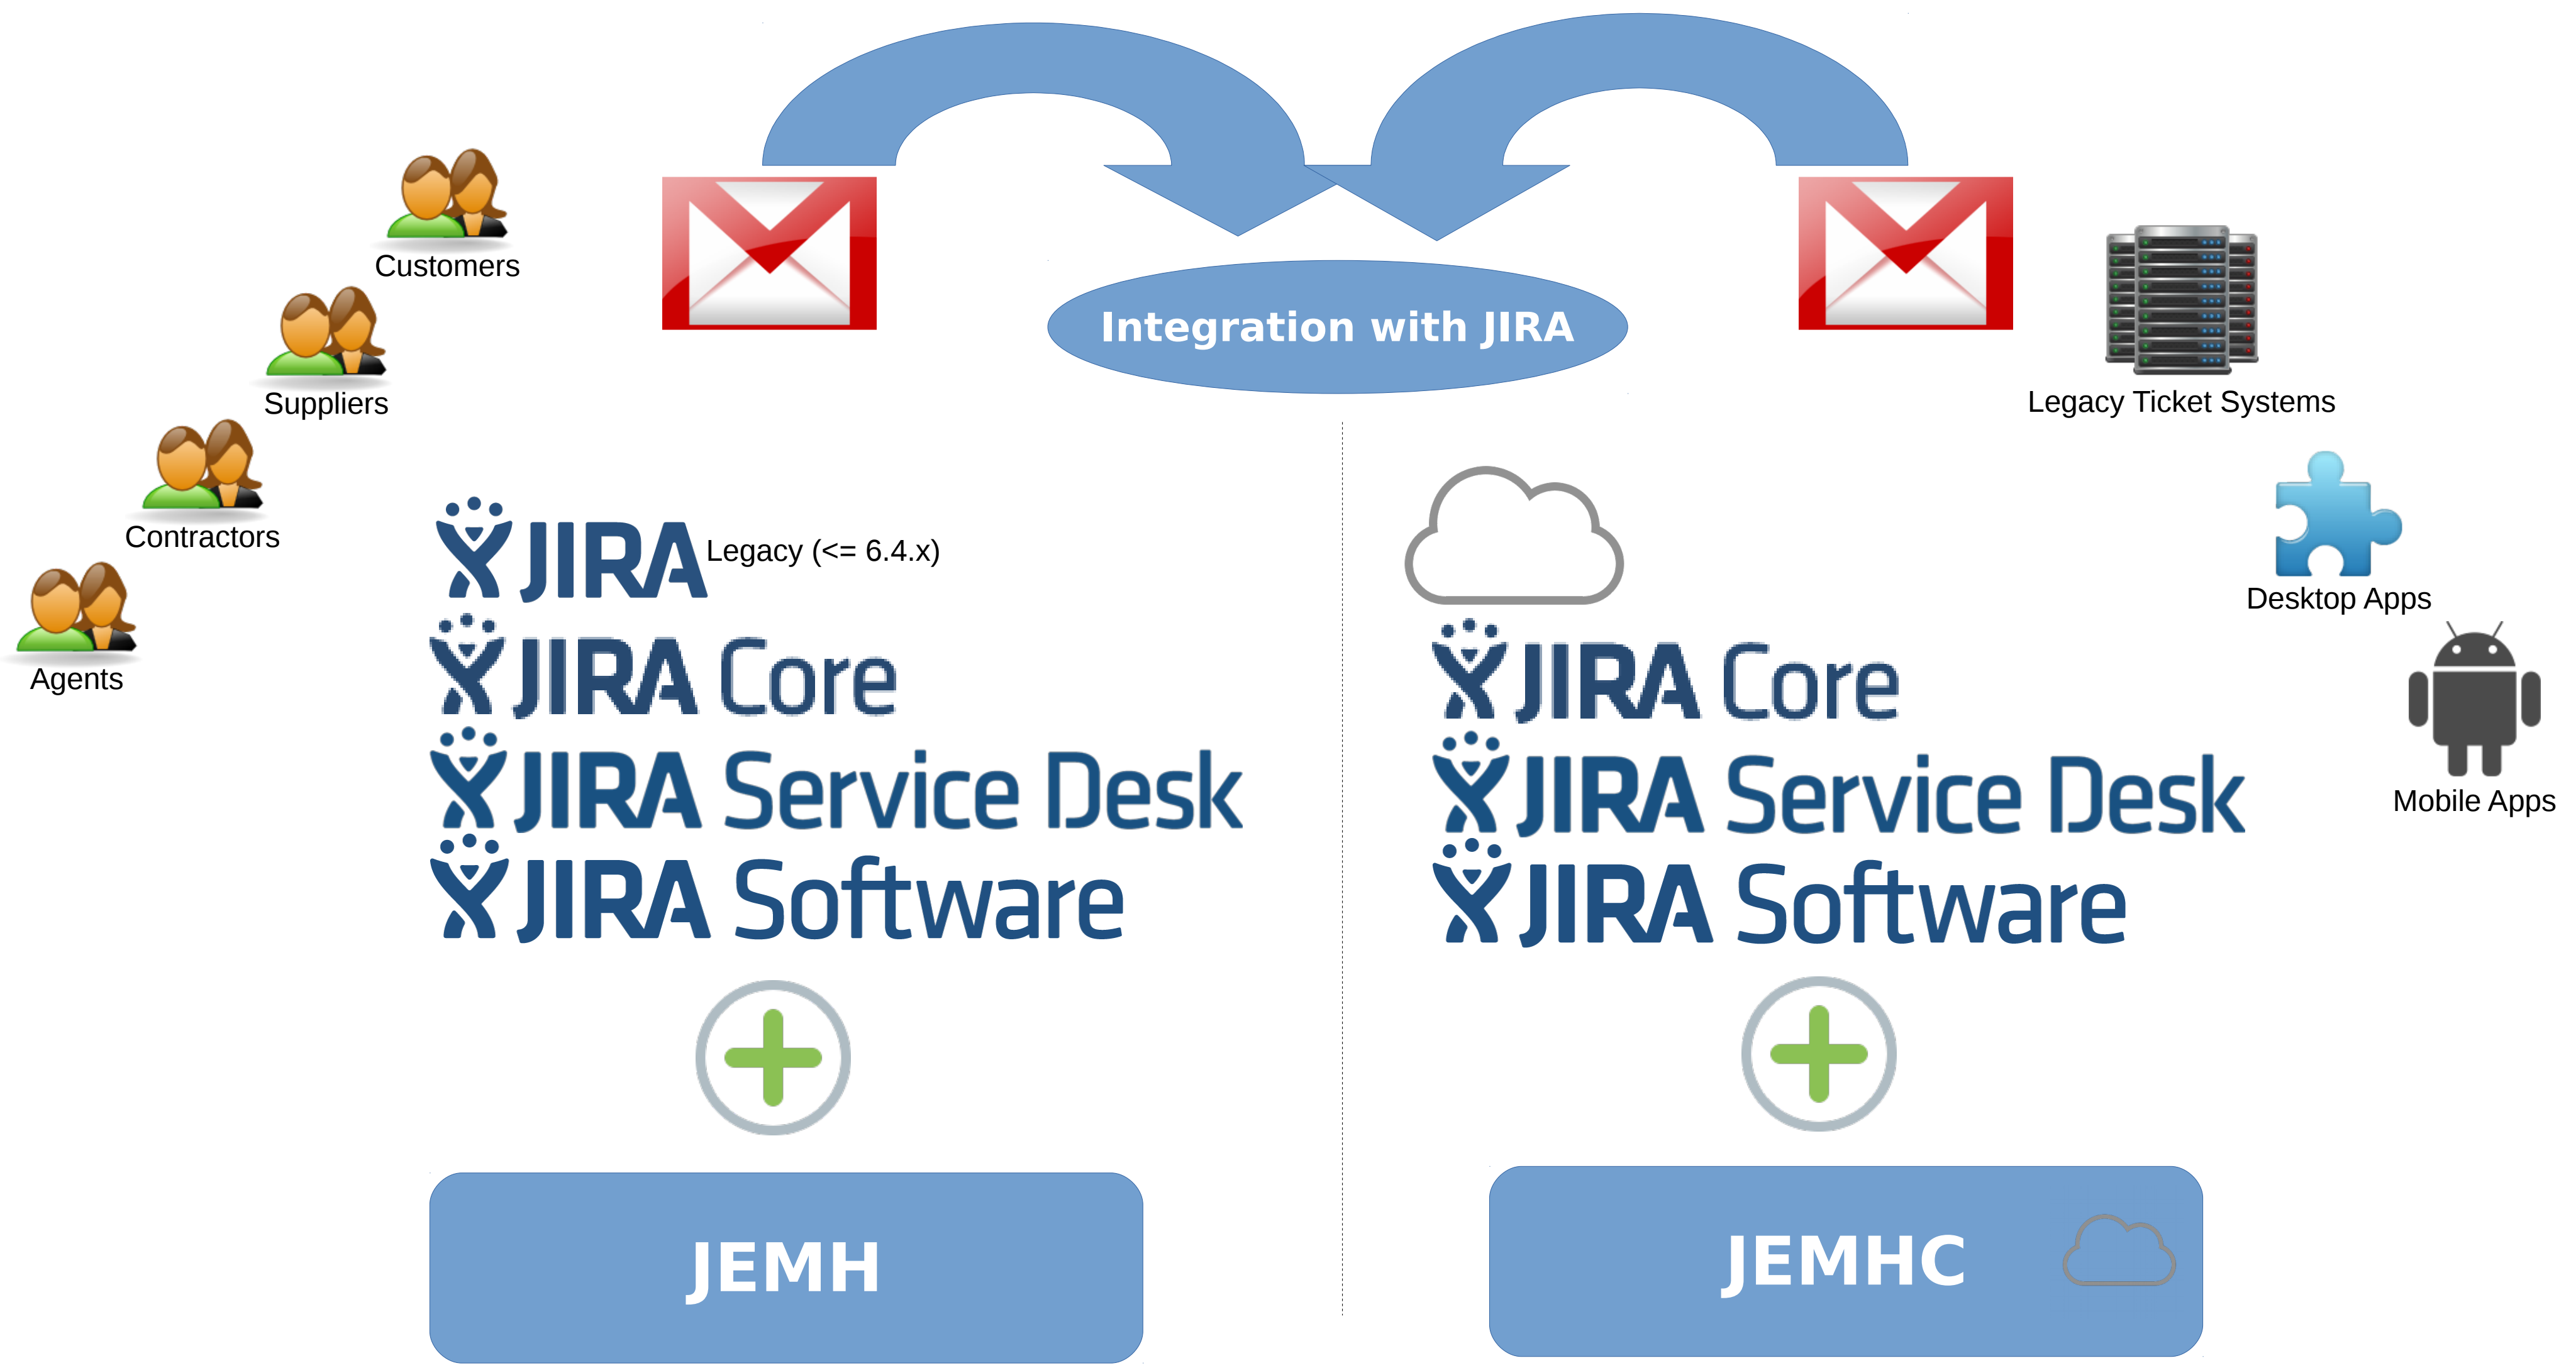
Customers

Suppliers

Contractors

Agents

Integration with JIRA

Legacy Ticket Systems

Desktop Apps

Mobile Apps

JIRA Legacy (<= 6.4.x)
JIRA Core
JIRA Service Desk
JIRA Software

JIRA Core
JIRA Service Desk
JIRA Software

JEMH

JEMHC